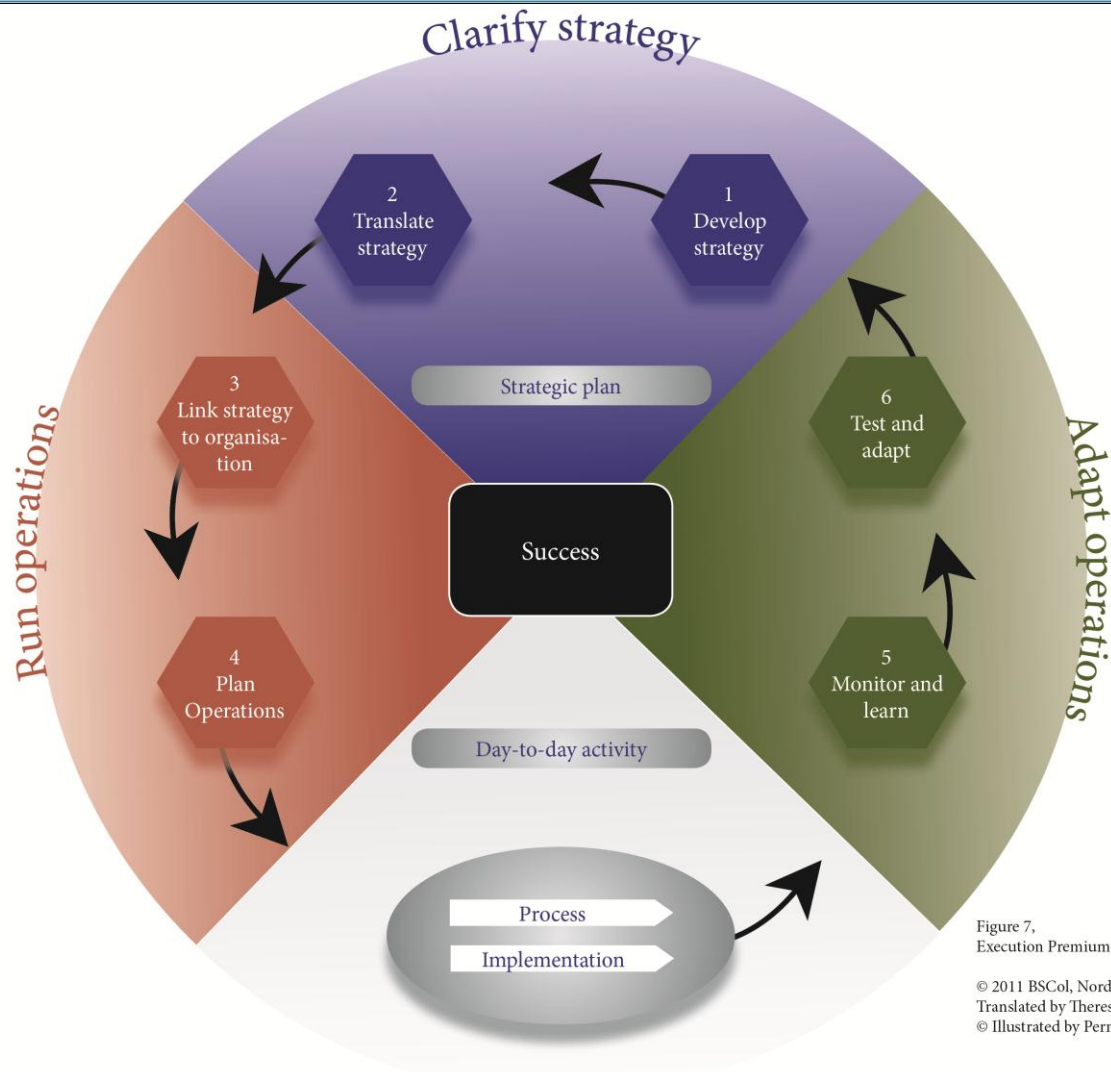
Clarify strategy

2
Translate strategy

1
Develop strategy

Run operations

3
Link strategy to organisation

Strategic plan

6
Test and adapt

Adapt operations

Success

4
Plan Operations

5
Monitor and learn

Day-to-day activity

Process

Implementation

Figure 7,
Execution Premium

© 2011 BSCol, Nord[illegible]
Translated by Theres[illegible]
© Illustrated by Perr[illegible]